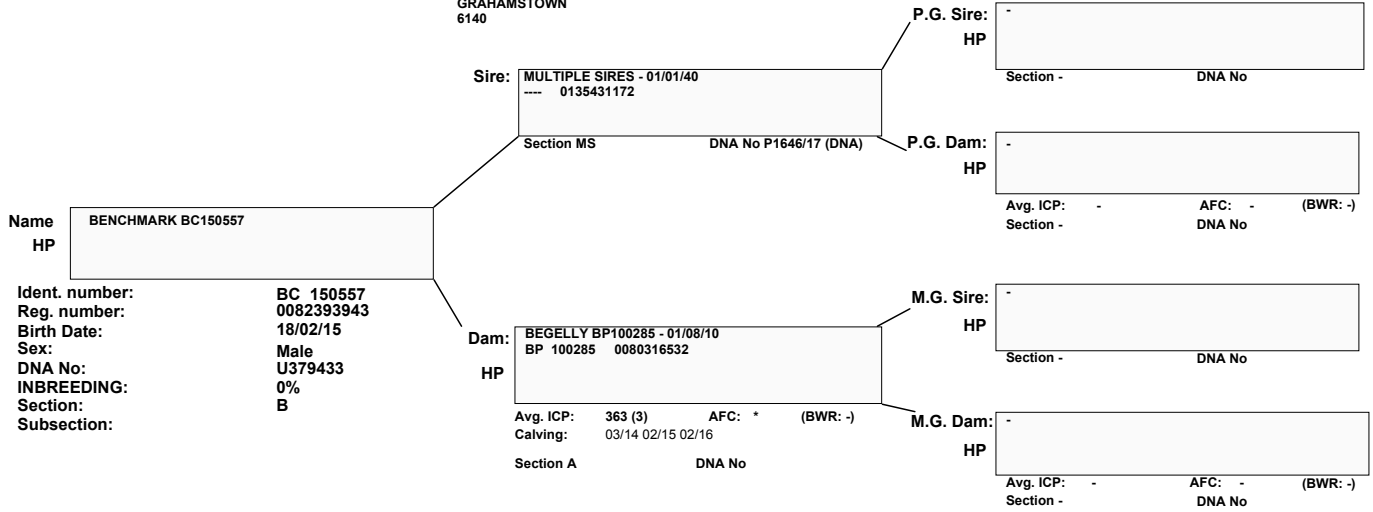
GRAHAMSTOWN
6140

Sire: MULTIPLE SIRES - 01/01/40
---- 0135431172
Section MS DNA No P1646/17 (DNA)

P.G. Sire: -
HP
Section - DNA No

P.G. Dam: -
HP
Avg. ICP: - AFC: - (BWR: -)
Section - DNA No

Name BENCHMARK BC150557
HP

Ident. number: BC 150557
Reg. number: 0082393943
Birth Date: 18/02/15
Sex: Male
DNA No: U379433
INBREEDING: 0%
Section: B
Subsection:

Dam: BEGELLY BP100285 - 01/08/10
BP 100285 0080316532
HP
Avg. ICP: 363 (3) AFC: * (BWR: -)
Calving: 03/14 02/15 02/16
Section A DNA No

M.G. Sire: -
HP
Section - DNA No

M.G. Dam: -
HP
Avg. ICP: - AFC: - (BWR: -)
Section - DNA No